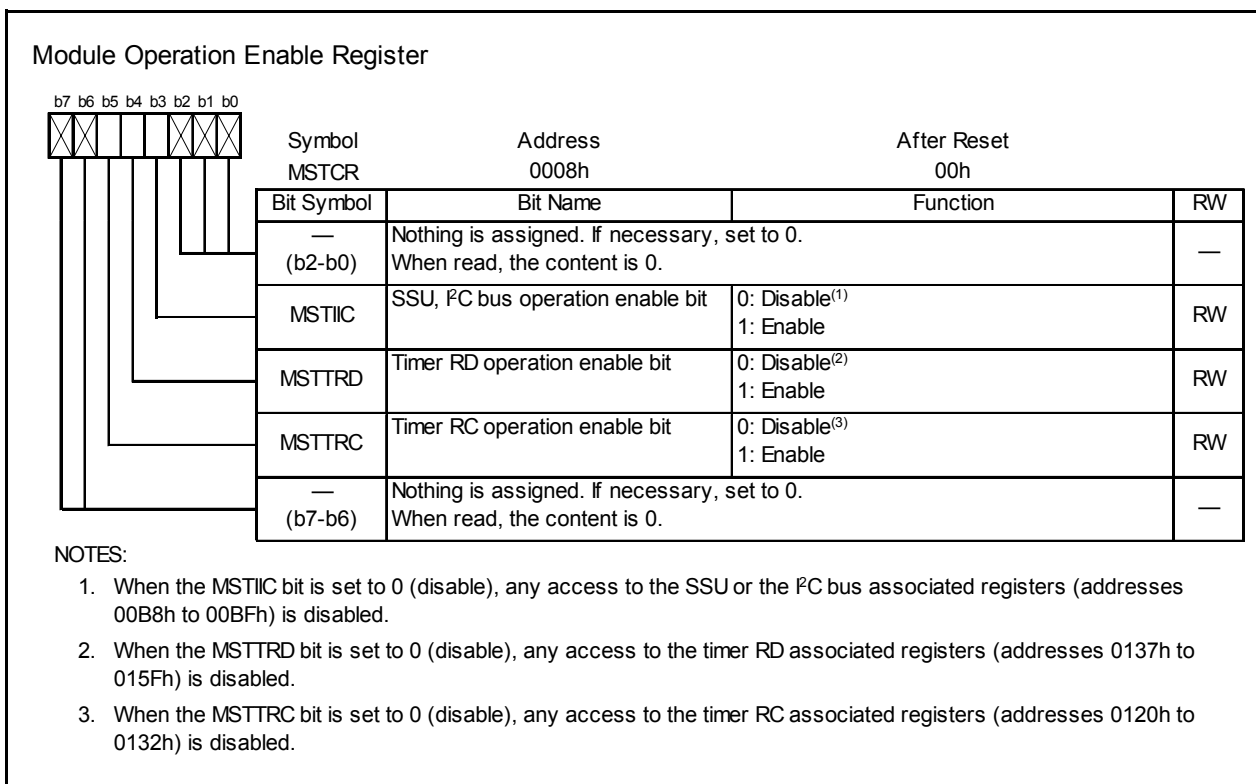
Module Operation Enable Register

b7 b6 b5 b4 b3 b2 b1 b0

| Symbol | Address | After Reset |
|---|---|---|
| MSTCR | 0008h | 00h |

| Bit Symbol | Bit Name | Function | RW |
|---|---|---|---|
| — (b2-b0) | Nothing is assigned. If necessary, set to 0. When read, the content is 0. | | — |
| MSTIIC | SSU, $I^2C$ bus operation enable bit | 0: Disable$^{(1)}$ 1: Enable | RW |
| MSTTRD | Timer RD operation enable bit | 0: Disable$^{(2)}$ 1: Enable | RW |
| MSTTRC | Timer RC operation enable bit | 0: Disable$^{(3)}$ 1: Enable | RW |
| — (b7-b6) | Nothing is assigned. If necessary, set to 0. When read, the content is 0. | | — |

NOTES:

1. When the MSTIIC bit is set to 0 (disable), any access to the SSU or the $I^2C$ bus associated registers (addresses 00B8h to 00BFh) is disabled.

2. When the MSTTRD bit is set to 0 (disable), any access to the timer RD associated registers (addresses 0137h to 015Fh) is disabled.

3. When the MSTTRC bit is set to 0 (disable), any access to the timer RC associated registers (addresses 0120h to 0132h) is disabled.